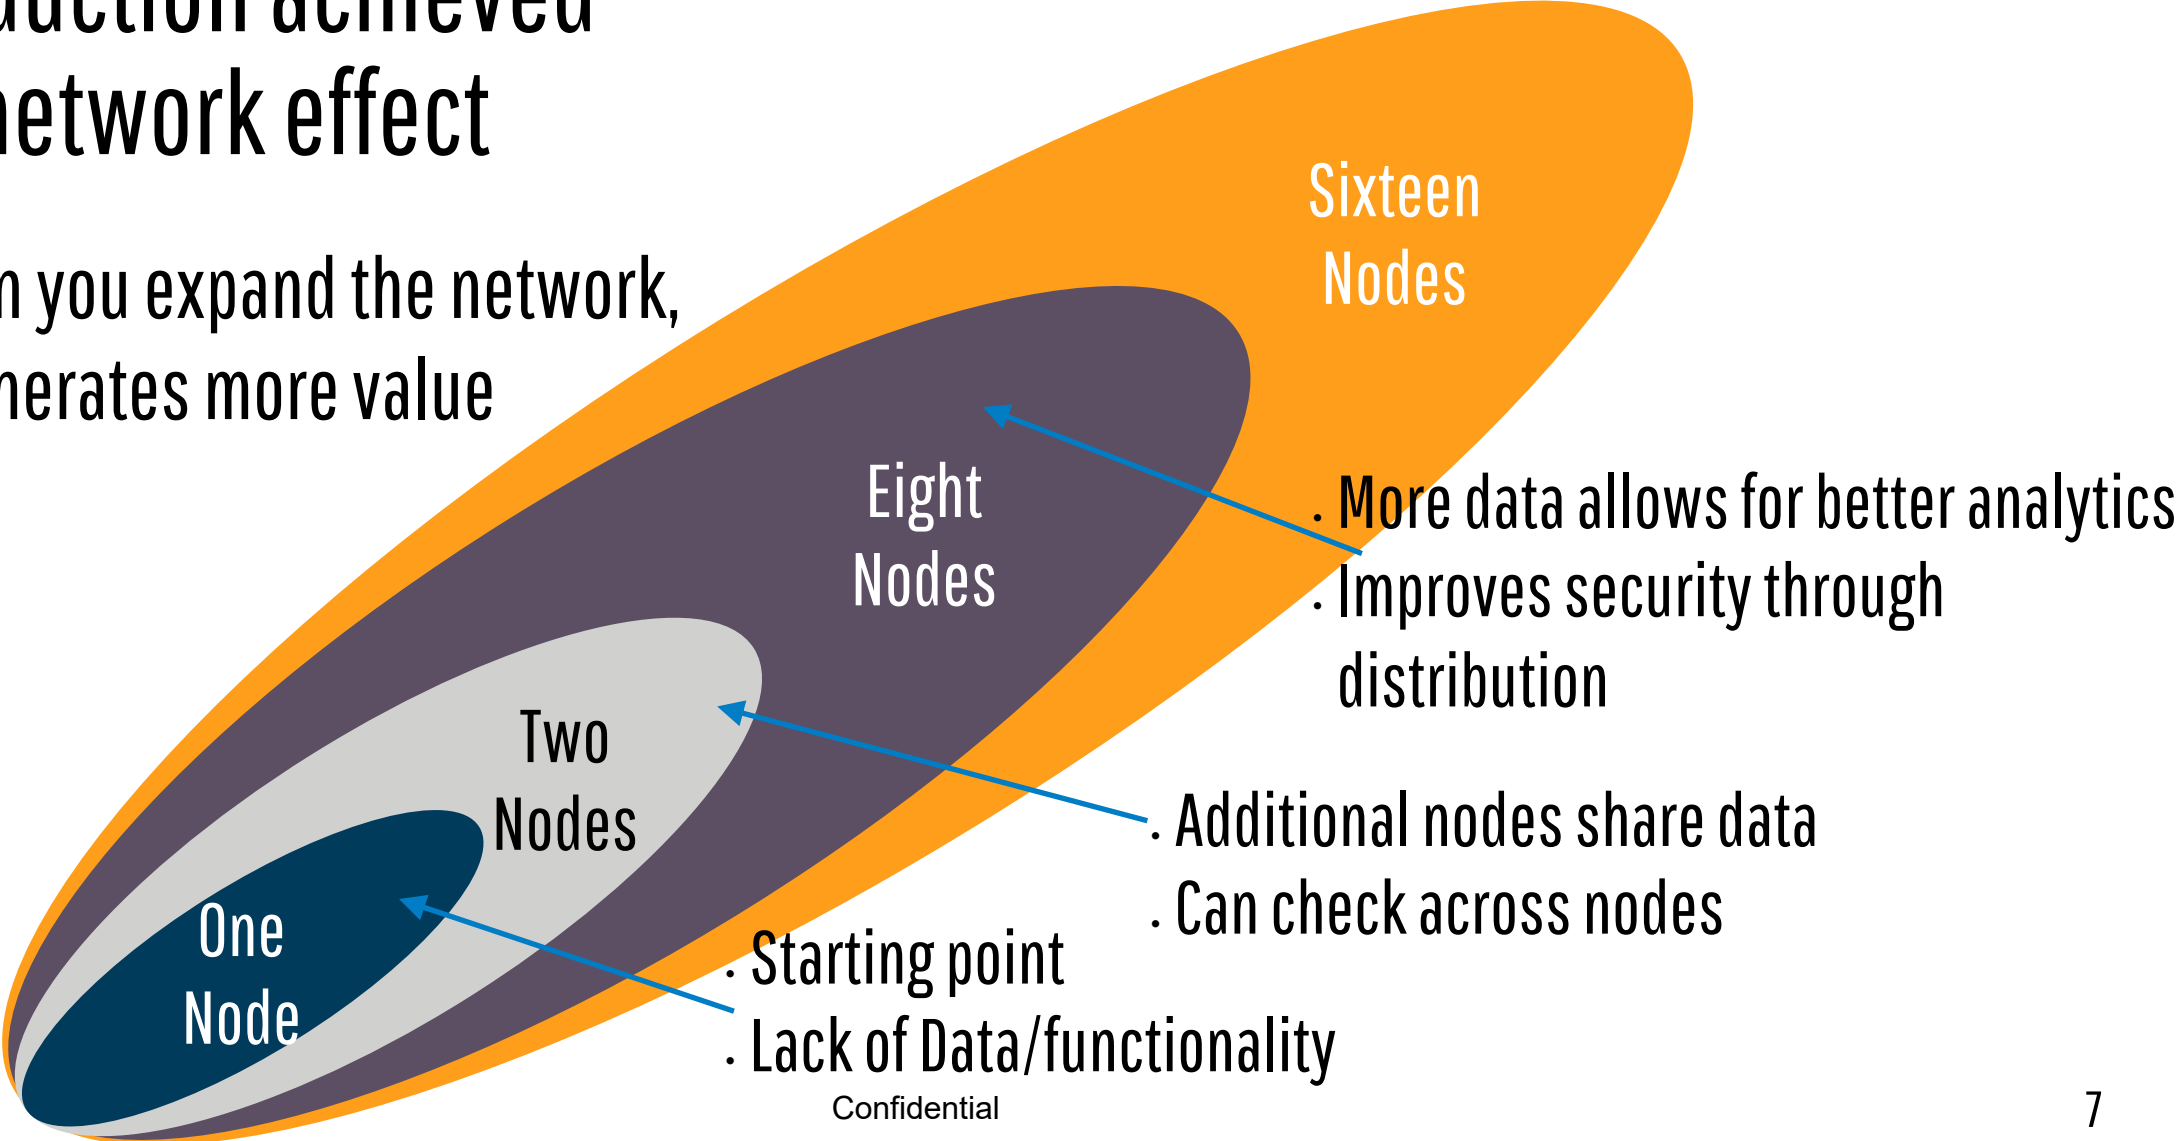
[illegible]uction achieved
network effect

n you expand the network,
nerates more value

Sixteen Nodes

Eight Nodes

Two Nodes

One Node

. More data allows for better analytics
. Improves security through distribution

. Additional nodes share data
. Can check across nodes

. Starting point
. Lack of Data/functionality

Confidential

7